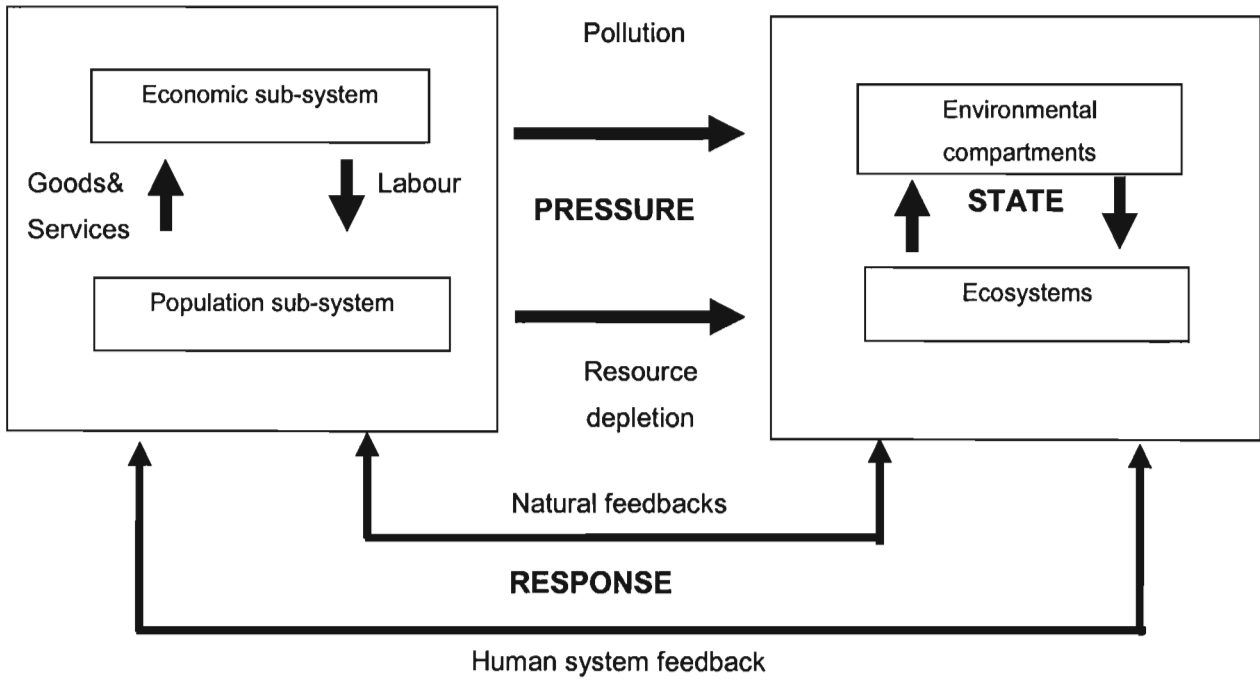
Pollution

Economic sub-system

Goods& Services

Labour

PRESSURE

Population sub-system

Environmental compartments

STATE

Ecosystems

Resource depletion

Natural feedbacks

RESPONSE

Human system feedback